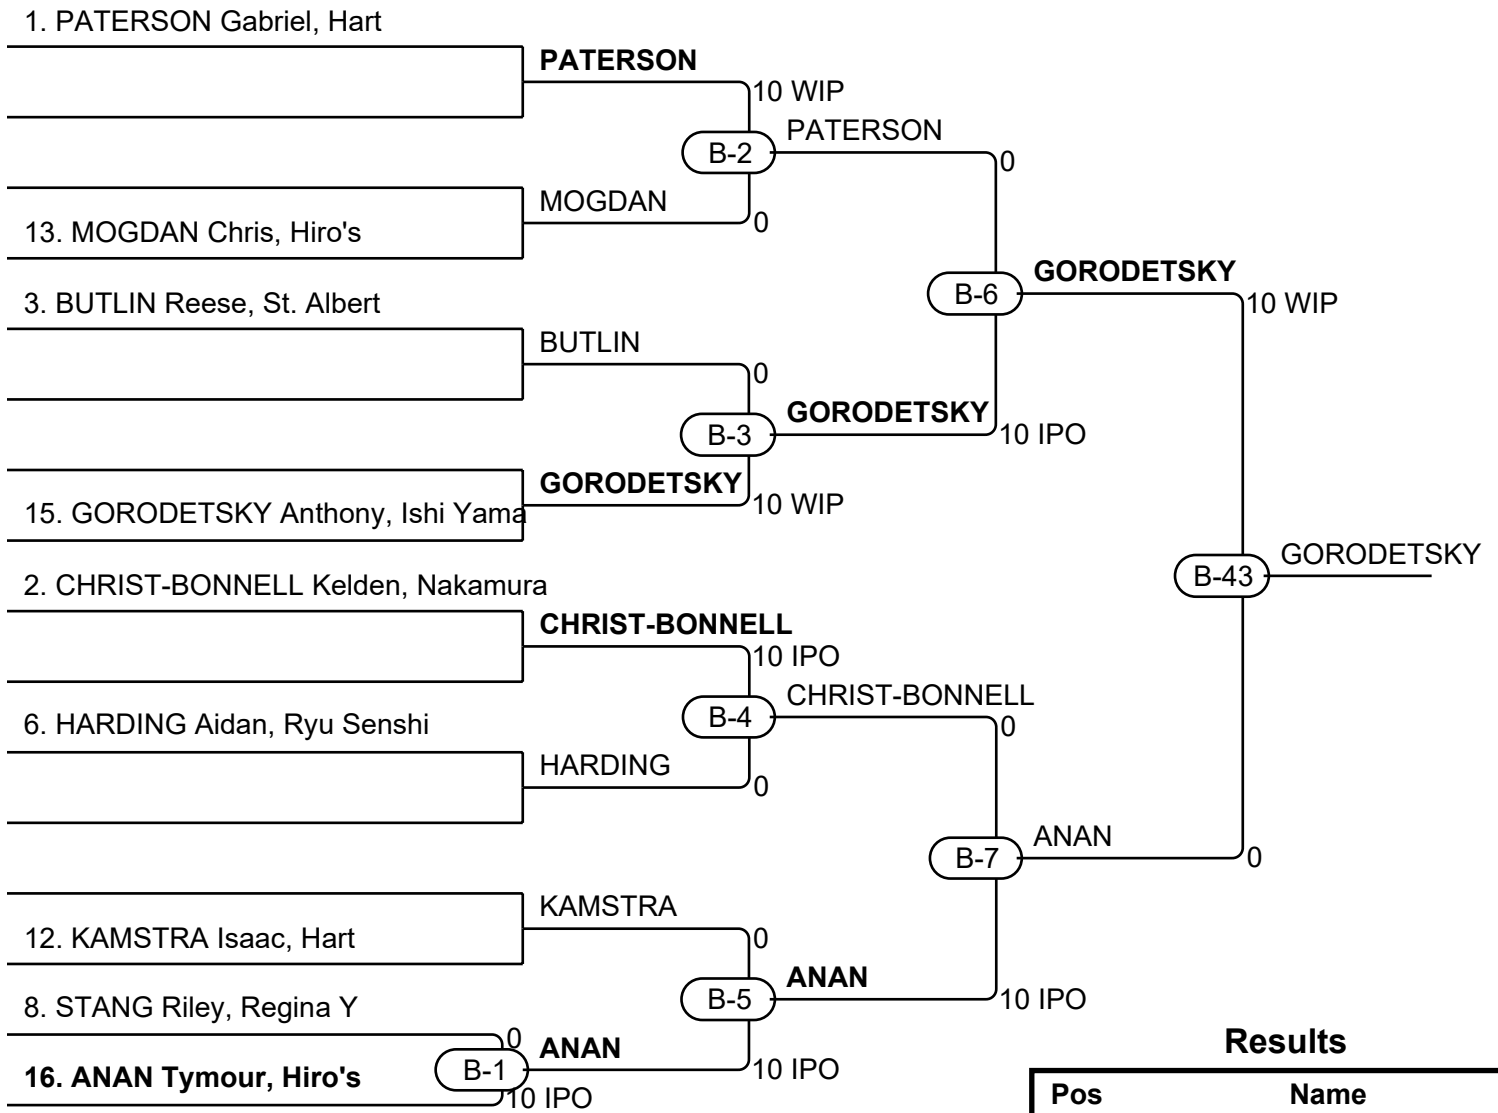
1. PATERSON Gabriel, Hart

PATERSON

10 WIP

B-2

PATERSON

0

MOGDAN

13. MOGDAN Chris, Hiro's

0

B-6

GORODETSKY

10 WIP

3. BUTLIN Reese, St. Albert

BUTLIN

0

B-3

GORODETSKY

10 IPO

GORODETSKY

15. GORODETSKY Anthony, Ishi Yama

10 WIP

B-43

GORODETSKY

2. CHRIST-BONNELL Kelden, Nakamura

CHRIST-BONNELL

10 IPO

B-4

CHRIST-BONNELL

0

6. HARDING Aidan, Ryu Senshi

HARDING

0

B-7

ANAN

0

KAMSTRA

12. KAMSTRA Isaac, Hart

0

B-5

ANAN

10 IPO

8. STANG Riley, Regina Y

0

B-1

ANAN

16. ANAN Tymour, Hiro's

10 IPO

10 IPO

Results

| Pos | Name |
|---|---|